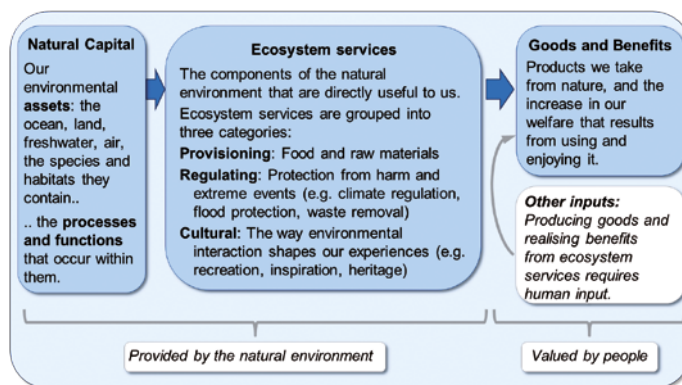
Natural Capital

Our environmental **assets**: the ocean, land, freshwater, air, the species and habitats they contain..

.. the **processes and functions** that occur within them.

Ecosystem services

The components of the natural environment that are directly useful to us.

Ecosystem services are grouped into three categories:

**Provisioning**: Food and raw materials

**Regulating**: Protection from harm and extreme events (e.g. climate regulation, flood protection, waste removal)

**Cultural**: The way environmental interaction shapes our experiences (e.g. recreation, inspiration, heritage)

Goods and Benefits

Products we take from nature, and the increase in our welfare that results from using and enjoying it.

*Other inputs:*
*Producing goods and realising benefits from ecosystem services requires human input.*

*Provided by the natural environment*

*Valued by people*